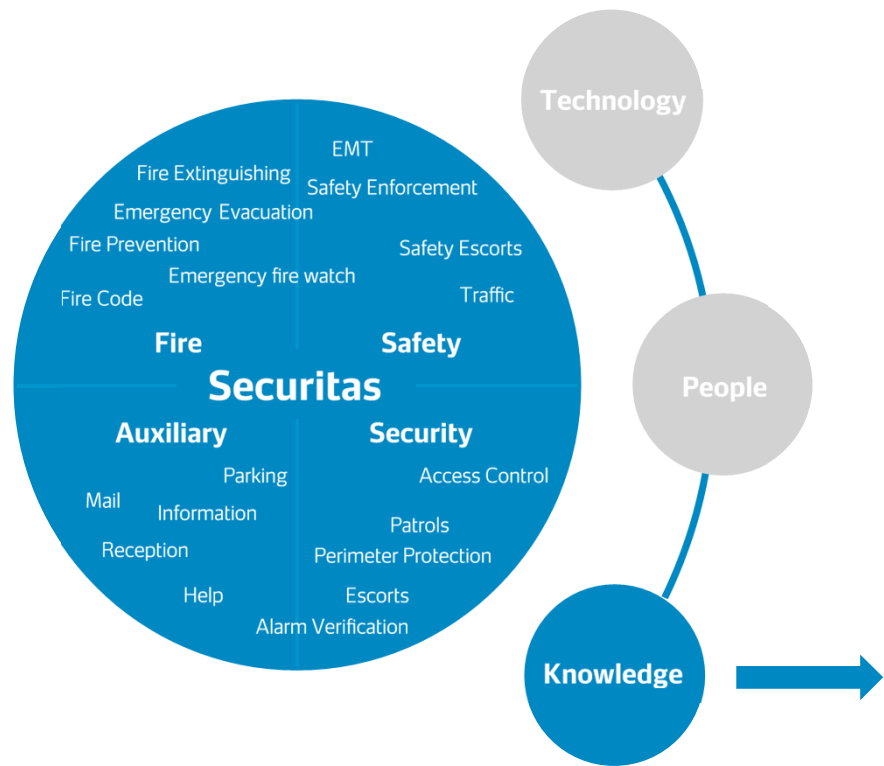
Fire Extinguishing
Emergency Evacuation
Fire Prevention
Emergency fire watch
Fire Code
Fire

EMT
Safety Enforcement
Safety Escorts
Traffic
Safety

Securitas

Auxiliary
Parking
Mail
Information
Reception
Help

Security
Access Control
Patrols
Perimeter Protection
Escorts
Alarm Verification

Technology
People
Knowledge